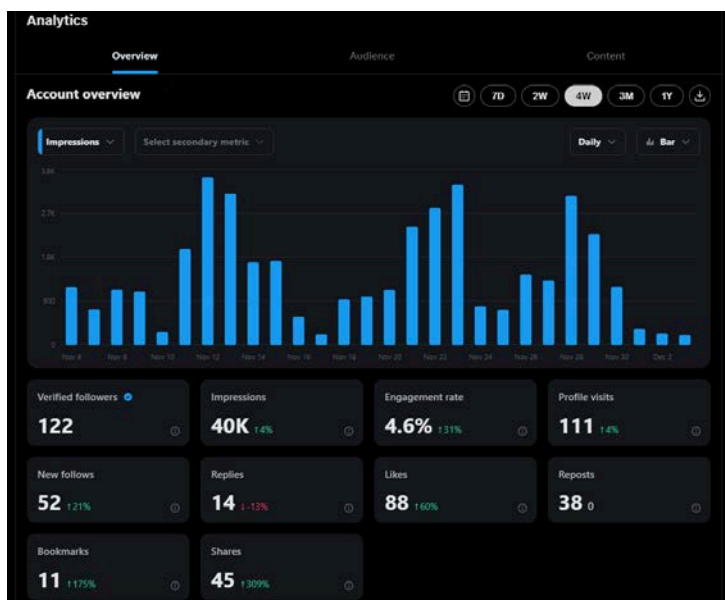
Analytics

Overview

Audience

Content

Account overview

7D 2W 4W 3M 1Y

Impressions

Select secondary metric

Daily

Bar

3.6K

2.7K

1.8K

900

0

Nov 6 Nov 8 Nov 10 Nov 12 Nov 14 Nov 16 Nov 18 Nov 20 Nov 22 Nov 24 Nov 26 Nov 28 Nov 30 Dec 2

Verified followers
122

Impressions
40K ↑4%

Engagement rate
4.6% ↑31%

Profile visits
111 ↑4%

New follows
52 ↑21%

Replies
14 ↓-13%

Likes
88 ↑60%

Reposts
38 0

Bookmarks
11 ↑175%

Shares
45 ↑309%